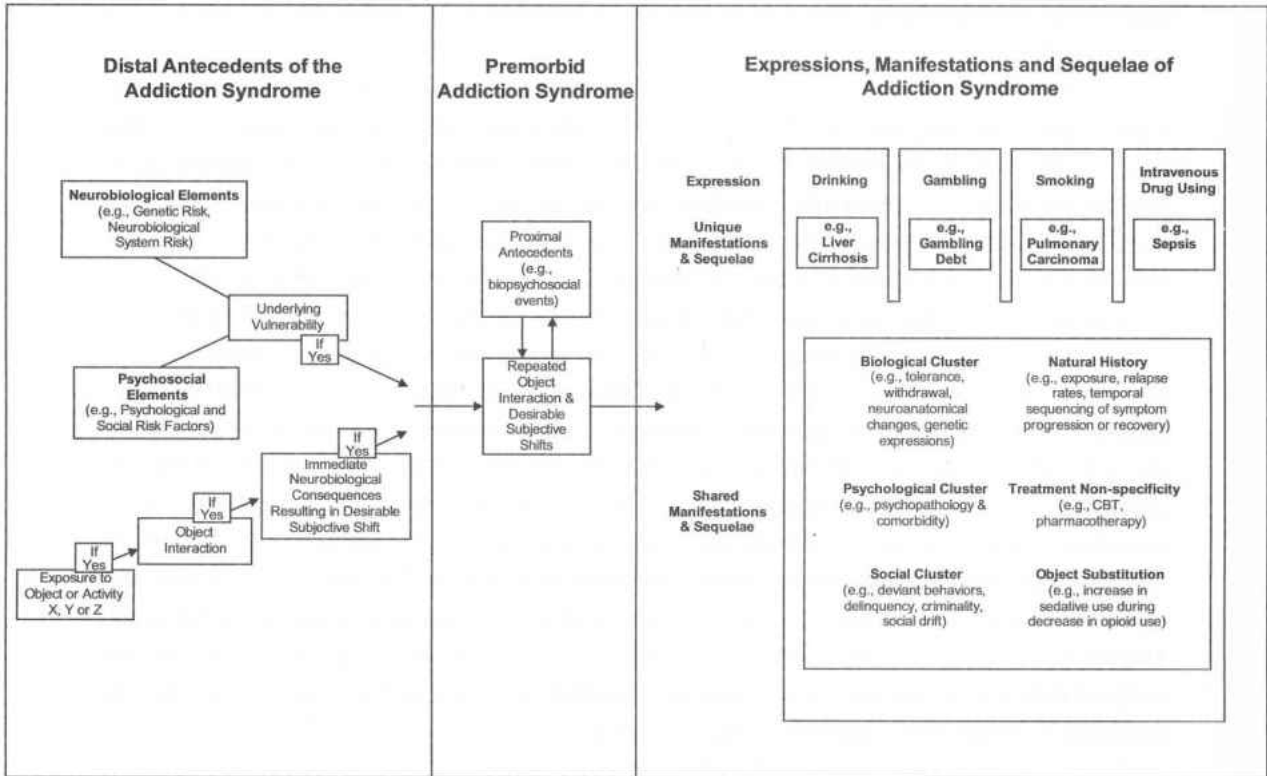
Distal Antecedents of the Addiction Syndrome

Neurobiological Elements (e.g., Genetic Risk, Neurobiological System Risk)

Underlying Vulnerability

If Yes

Psychosocial Elements (e.g., Psychological and Social Risk Factors)

If Yes

Immediate Neurobiological Consequences Resulting in Desirable Subjective Shift

If Yes

Object Interaction

If Yes

Exposure to Object or Activity X, Y or Z

Premorbid Addiction Syndrome

Proximal Antecedents (e.g., biopsychosocial events)

Repeated Object Interaction & Desirable Subjective Shifts

Expressions, Manifestations and Sequelae of Addiction Syndrome

Expression

Drinking

Gambling

Smoking

Intravenous Drug Using

Unique Manifestations & Sequelae

e.g., Liver Cirrhosis

e.g., Gambling Debt

e.g., Pulmonary Carcinoma

e.g., Sepsis

Shared Manifestations & Sequelae

Biological Cluster (e.g., tolerance, withdrawal, neuroanatomical changes, genetic expressions)

Natural History (e.g., exposure, relapse rates, temporal sequencing of symptom progression or recovery)

Psychological Cluster (e.g., psychopathology & comorbidity)

Treatment Non-specificity (e.g., CBT, pharmacotherapy)

Social Cluster (e.g., deviant behaviors, delinquency, criminality, social drift)

Object Substitution (e.g., increase in sedative use during decrease in opioid use)